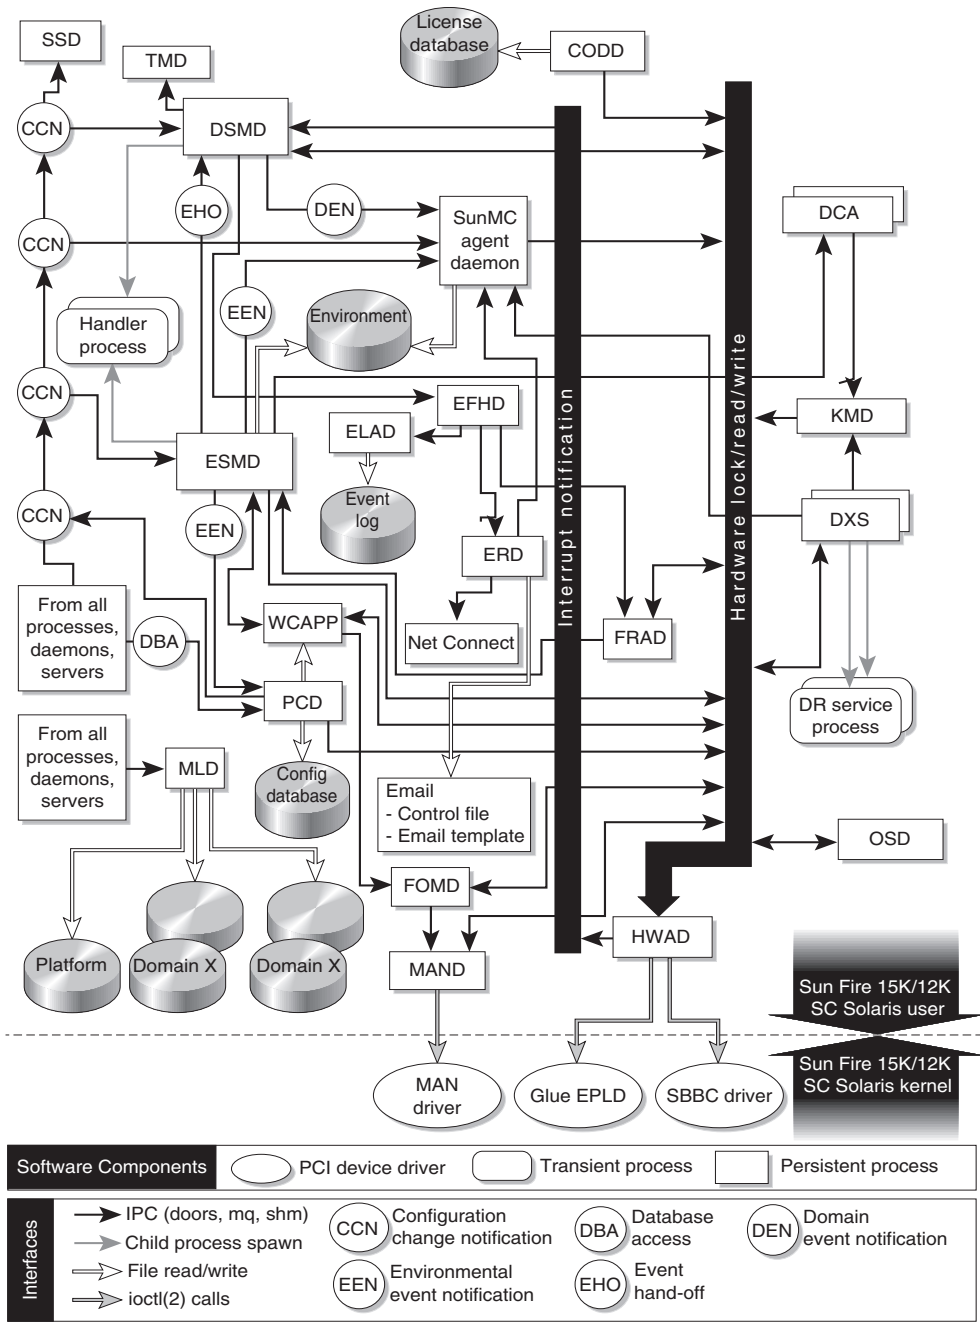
SSD

TMD

License database

CODD

CCN

DSMD

EHO

DEN

SunMC agent daemon

DCA

CCN

EEN

Environment

Handler process

CCN

EFHD

KMD

ELAD

ESMD

Event log

CCN

EEN

ERD

DXS

Interrupt notification

Hardware lock/read/write

From all processes, daemons, servers

DBA

WCAPP

Net Connect

FRAD

PCD

DR service process

From all processes, daemons, servers

MLD

Config database

Email
- Control file
- Email template

OSD

FOMD

Platform

Domain X

Domain X

MAND

HWAD

Sun Fire 15K/12K SC Solaris user

Sun Fire 15K/12K SC Solaris kernel

MAN driver

Glue EPLD

SBBC driver

Software Components | PCI device driver | Transient process | Persistent process

Interfaces

IPC (doors, mq, shm)
Child process spawn
File read/write
ioctl(2) calls

CCN Configuration change notification
EEN Environmental event notification
DBA Database access
EHO Event hand-off
DEN Domain event notification